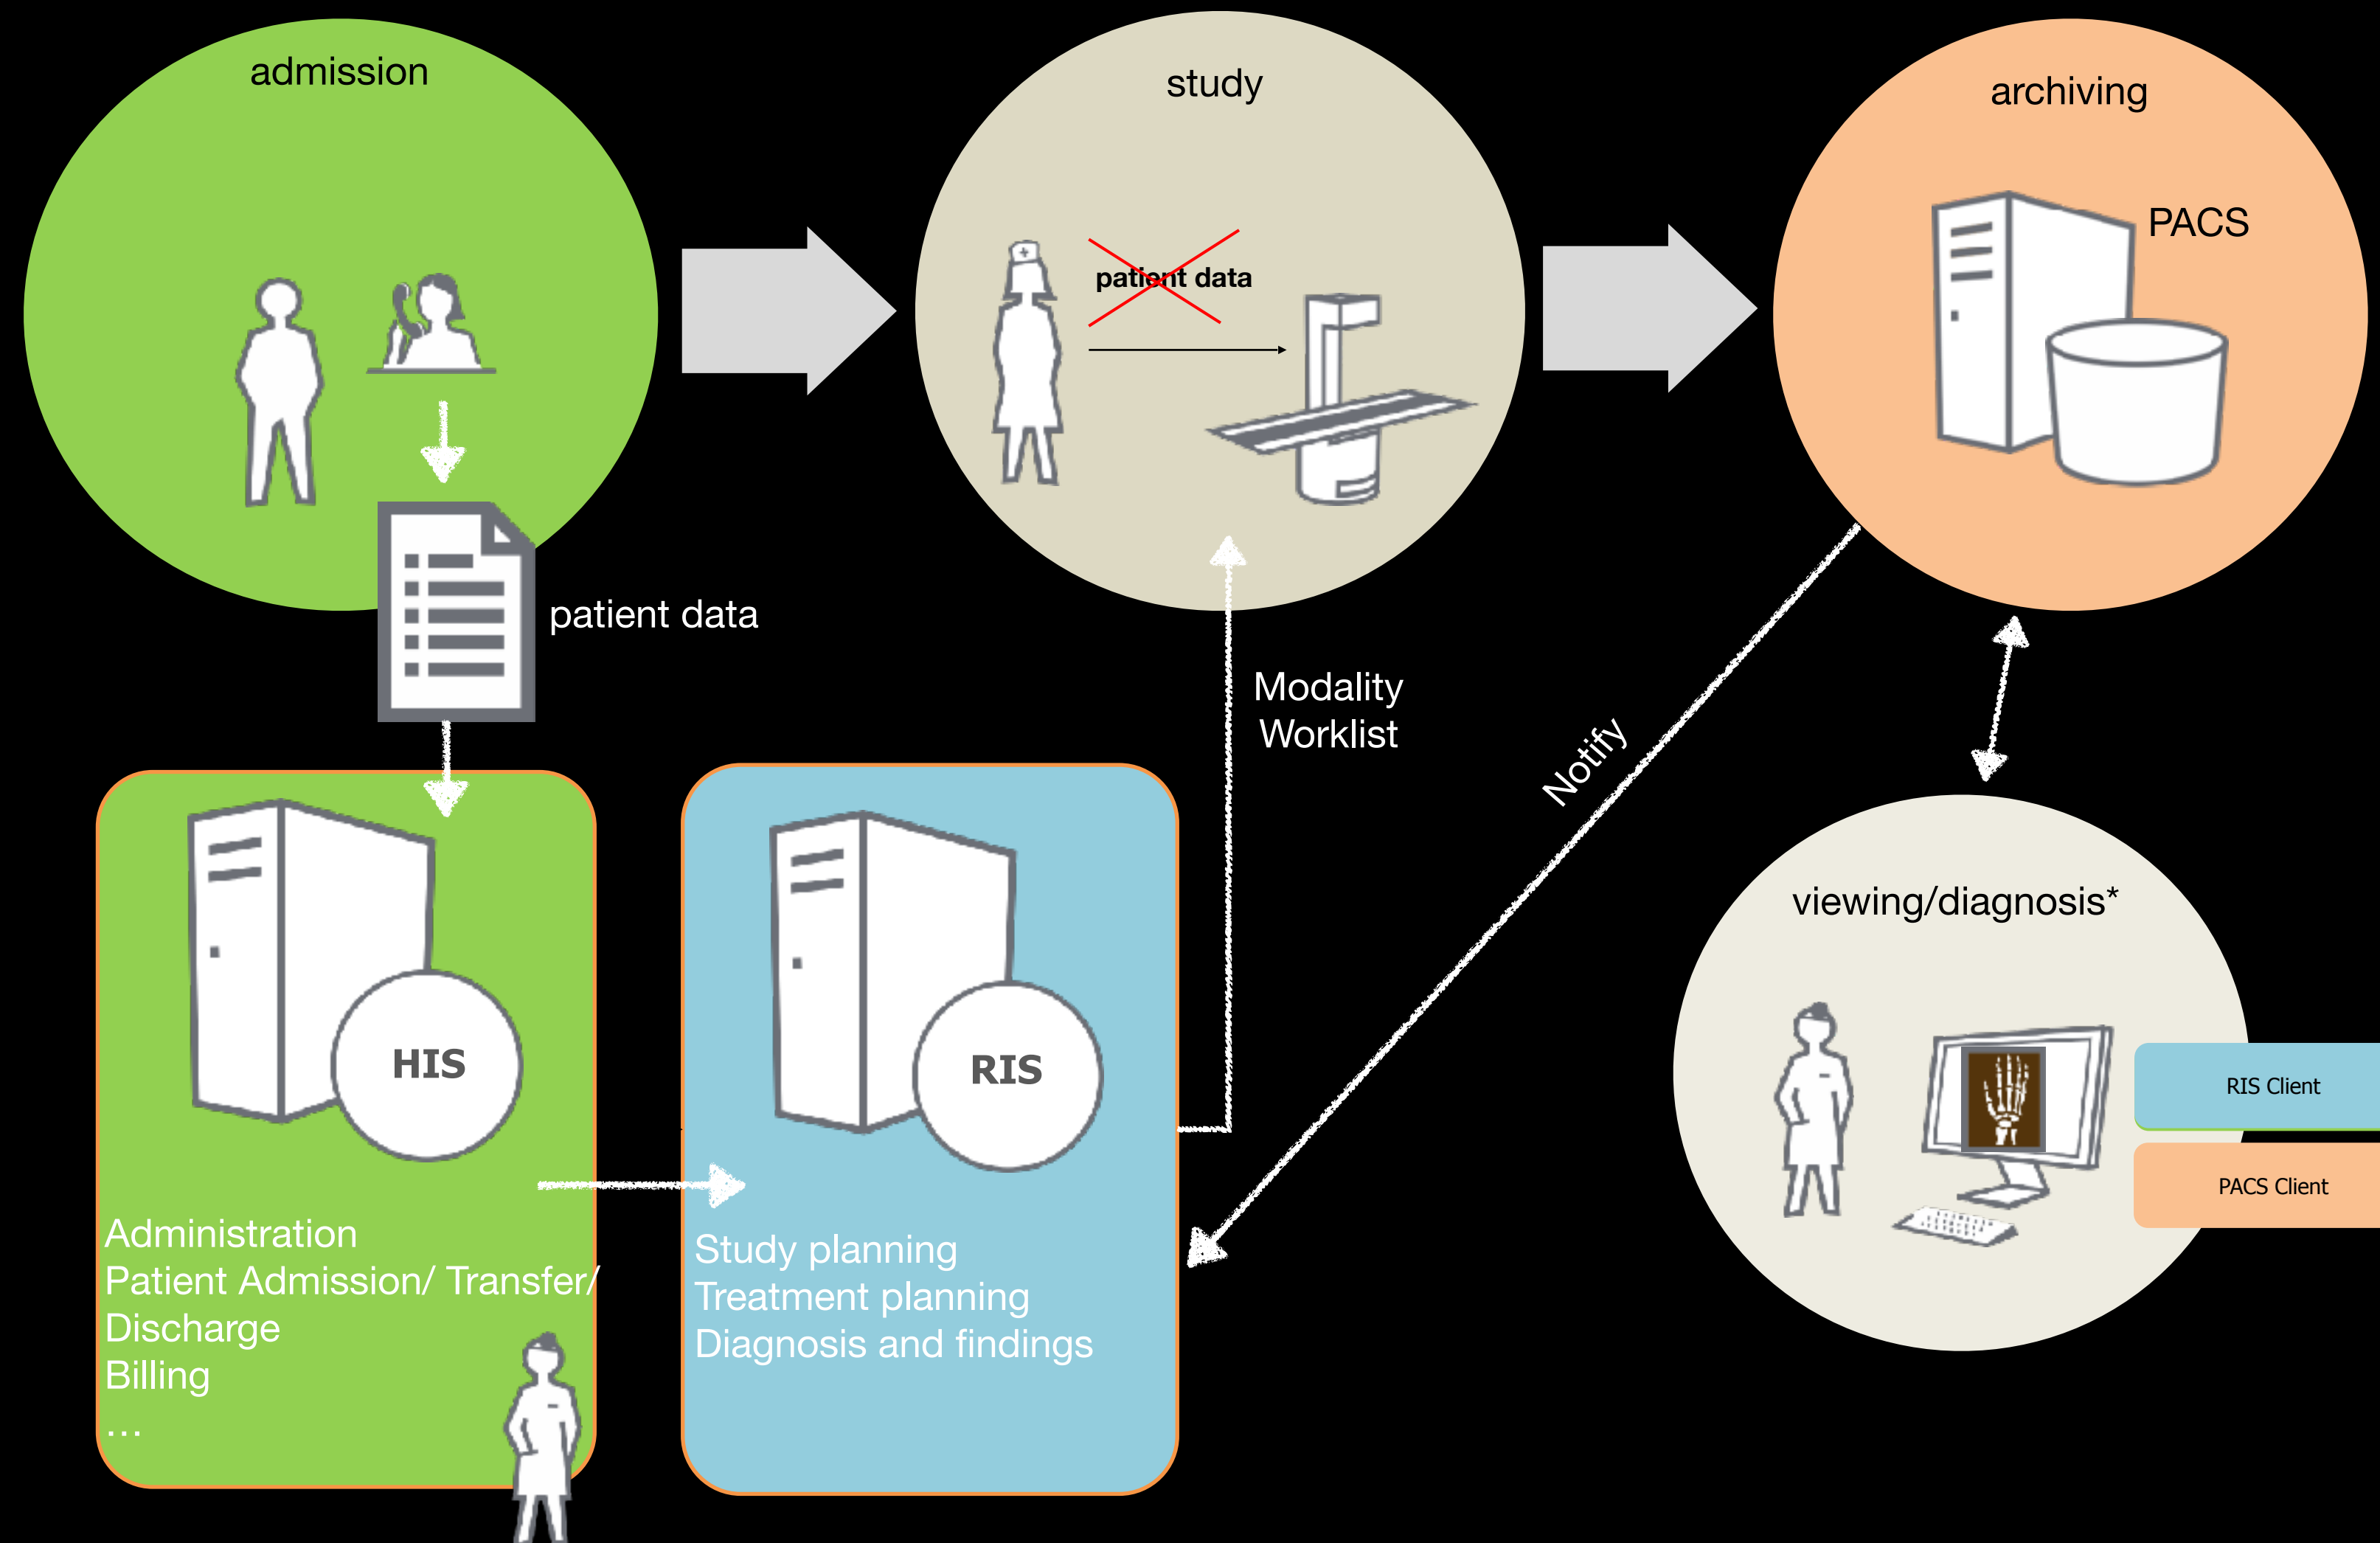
admission

study

archiving

patient data

PACS

patient data

Modality Worklist

Notify

HIS

RIS

viewing/diagnosis*

RIS Client

PACS Client

Administration
Patient Admission/ Transfer/ Discharge
Billing
...

Study planning
Treatment planning
Diagnosis and findings